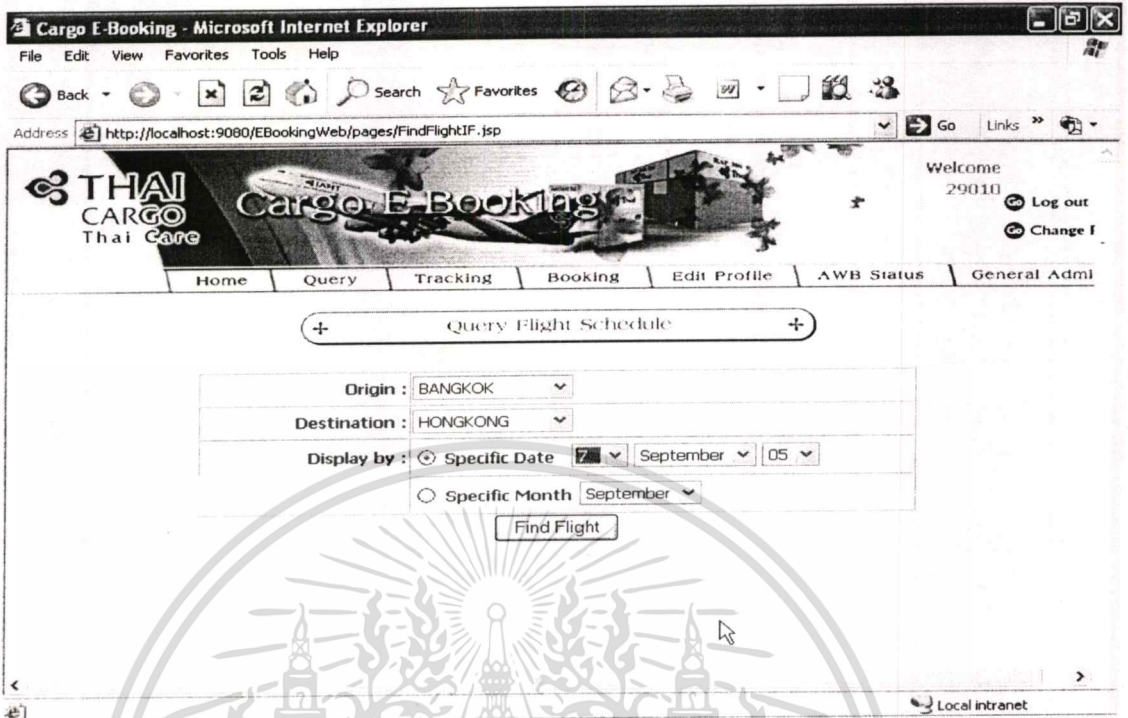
Cargo E-Booking - Microsoft Internet Explorer

File Edit View Favorites Tools Help

Back Search Favorites

Address http://localhost:9080/EBookingWeb/pages/FindFlightIF.jsp Go Links

THAI CARGO Thai Care

Cargo E-Booking

Welcome 29010

Log out

Change P

Home | Query | Tracking | Booking | Edit Profile | AWB Status | General Admi

Query Flight Schedule

| | |
|---|---|
| Origin : | BANGKOK |
| Destination : | HONGKONG |
| Display by : | Specific Date 7 September 05 |
| | Specific Month September |

Find Flight

Local intranet